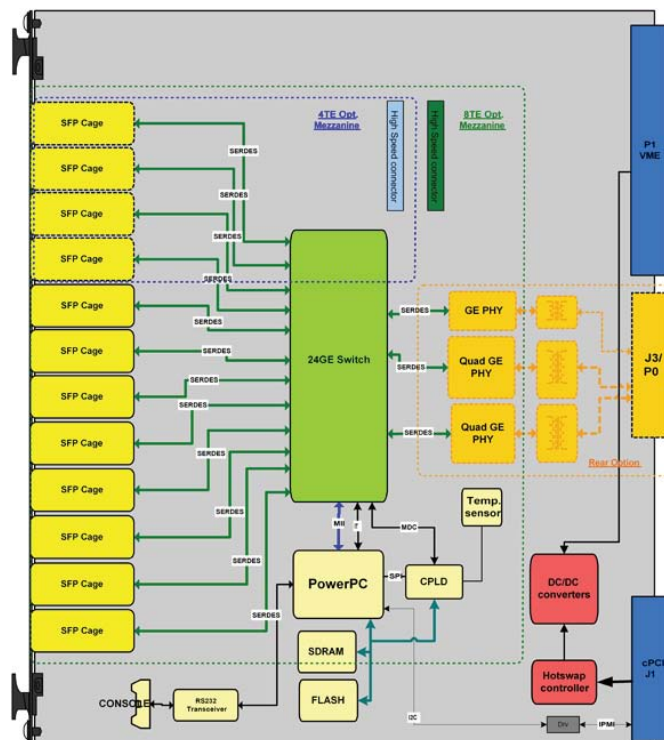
4TE Opt. Mezzanine

High Speed connector

High Speed connector

8TE Opt. Mezzanine

P1 VME

SFP Cage
SFP Cage
SFP Cage
SFP Cage
SFP Cage
SFP Cage
SFP Cage
SFP Cage
SFP Cage
SFP Cage
SFP Cage
SFP Cage

SERDES
SERDES
SERDES
SERDES
SERDES
SERDES
SERDES
SERDES
SERDES
SERDES
SERDES
SERDES

24GE Switch

SERDES
SERDES
SERDES

GE PHY

Quad GE PHY

Quad GE PHY

J3/ P0

Rear Option

MII

MDC

Temp. sensor

PowerPC

SPI

CPLD

DC/DC converters

SDRAM

FLASH

Hotswap controller

cPCI J1

CONSOLE

RS232 Transceiver

I2C

Drv

IPMI